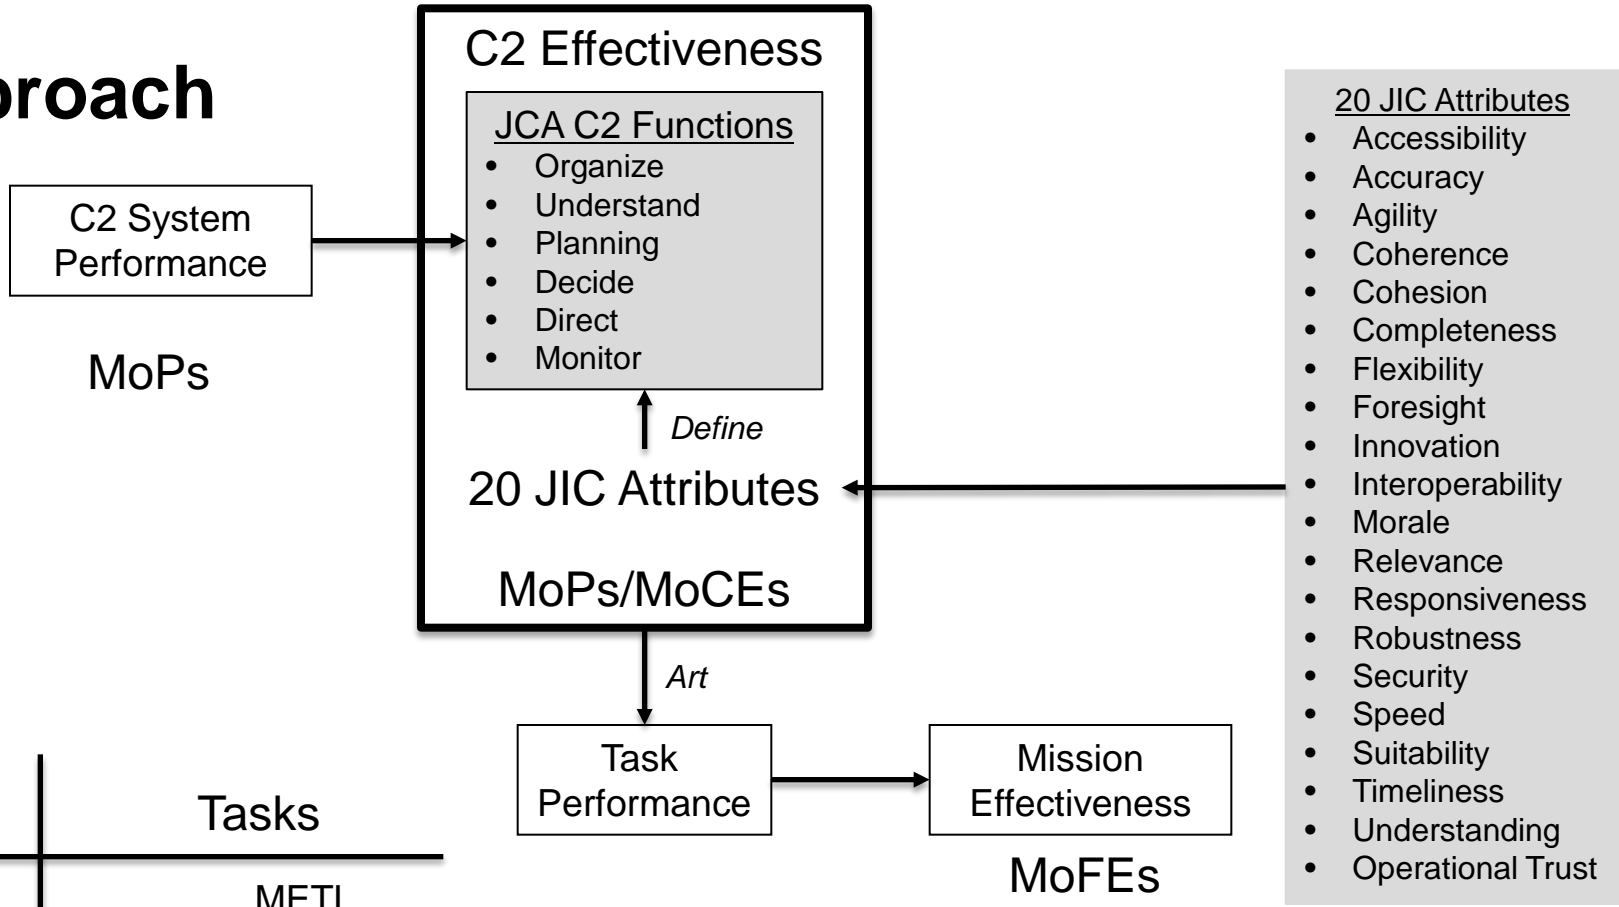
proach

C2 System Performance

MoPs

C2 Effectiveness

JCA C2 Functions
- Organize
- Understand
- Planning
- Decide
- Direct
- Monitor

*Define*

20 JIC Attributes

MoPs/MoCEs

*Art*

Task Performance

Mission Effectiveness

MoFEs

Tasks

METL

20 JIC Attributes
- Accessibility
- Accuracy
- Agility
- Coherence
- Cohesion
- Completeness
- Flexibility
- Foresight
- Innovation
- Interoperability
- Morale
- Relevance
- Responsiveness
- Robustness
- Security
- Speed
- Suitability
- Timeliness
- Understanding
- Operational Trust